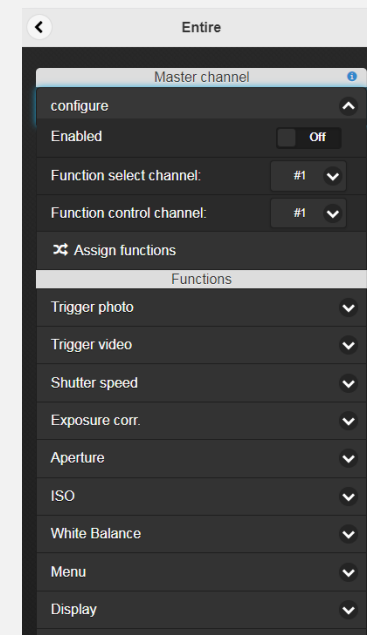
Entire

Master channel

configure

Enabled
Off

Function select channel:
#1

Function control channel:
#1

Assign functions

Functions

Trigger photo

Trigger video

Shutter speed

Exposure corr.

Aperture

ISO

White Balance

Menu

Display